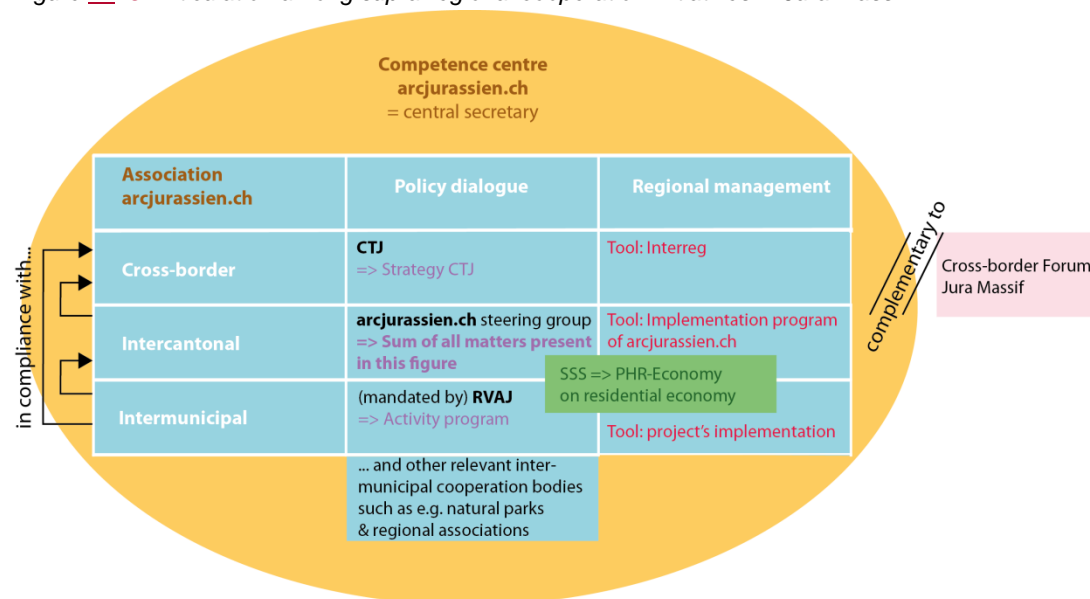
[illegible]

Competence centre
arcjurassien.ch
= central secretary

| Association arcjurassien.ch | Policy dialogue | Regional management |
|---|---|---|
| Cross-border | CTJ => Strategy CTJ | Tool: Interreg |
| Intercantonal | arcjurassien.ch steering group => Sum of all matters present in this figure | Tool: Implementation program of arcjurassien.ch |
| Intermunicipal | (mandated by) RVAJ => Activity program | Tool: project's implementation |

SSS => PHR-Economy on residential economy

... and other relevant intermunicipal cooperation bodies such as e.g. natural parks & regional associations

in compliance with...

complementary to

Cross-border Forum Jura Massif